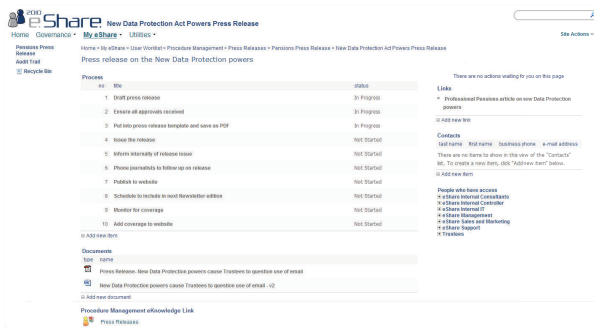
2010 eShare New Data Protection Act Powers Press Release

Home Governance ▾ My eShare ▾ Utilities ▾

Site Actions ▾

Pensions Press Release
Audit Trail
Recycle Bin

Home > My eShare > User Worklist > Procedure Management > Press Releases > Pensions Press Release > New Data Protection Act Powers Press Release

Press release on the New Data Protection powers

Process

| no | title | status |
|---|---|---|
| 1 | Draft press release | In Progress |
| 2 | Ensure all approvals received | In Progress |
| 3 | Put into press release template and save as PDF | In Progress |
| 4 | Issue the release | Not Started |
| 5 | Inform internally of release issue | Not Started |
| 6 | Phone journalists to follow up on release | Not Started |
| 7 | Publish to website | Not Started |
| 8 | Schedule to include in next Newsletter edition | Not Started |
| 9 | Monitor for coverage | Not Started |
| 10 | Add coverage to website | Not Started |

Add new item

Documents

| type | name |
|---|---|
| | Press Release- New Data Protection powers cause Trustees to question use of email |
| | New Data Protection powers cause Trustees to question use of email - v2 |

Add new document

Procedure Management eKnowledge Link

Press Releases

There are no actions waiting for you on this page

Links

Professional Pensions article on New Data Protection powers

Add new link

Contacts

| last name | first name | business phone | e-mail address |
|---|---|---|---|

There are no items to show in this view of the "Contacts" list. To create a new item, click "Add new item" below.

Add new item

People who have access

eShare Internal Consultants
eShare Internal Controller
eShare Internal IT
eShare Management
eShare Sales and Marketing
eShare Support
Trustees